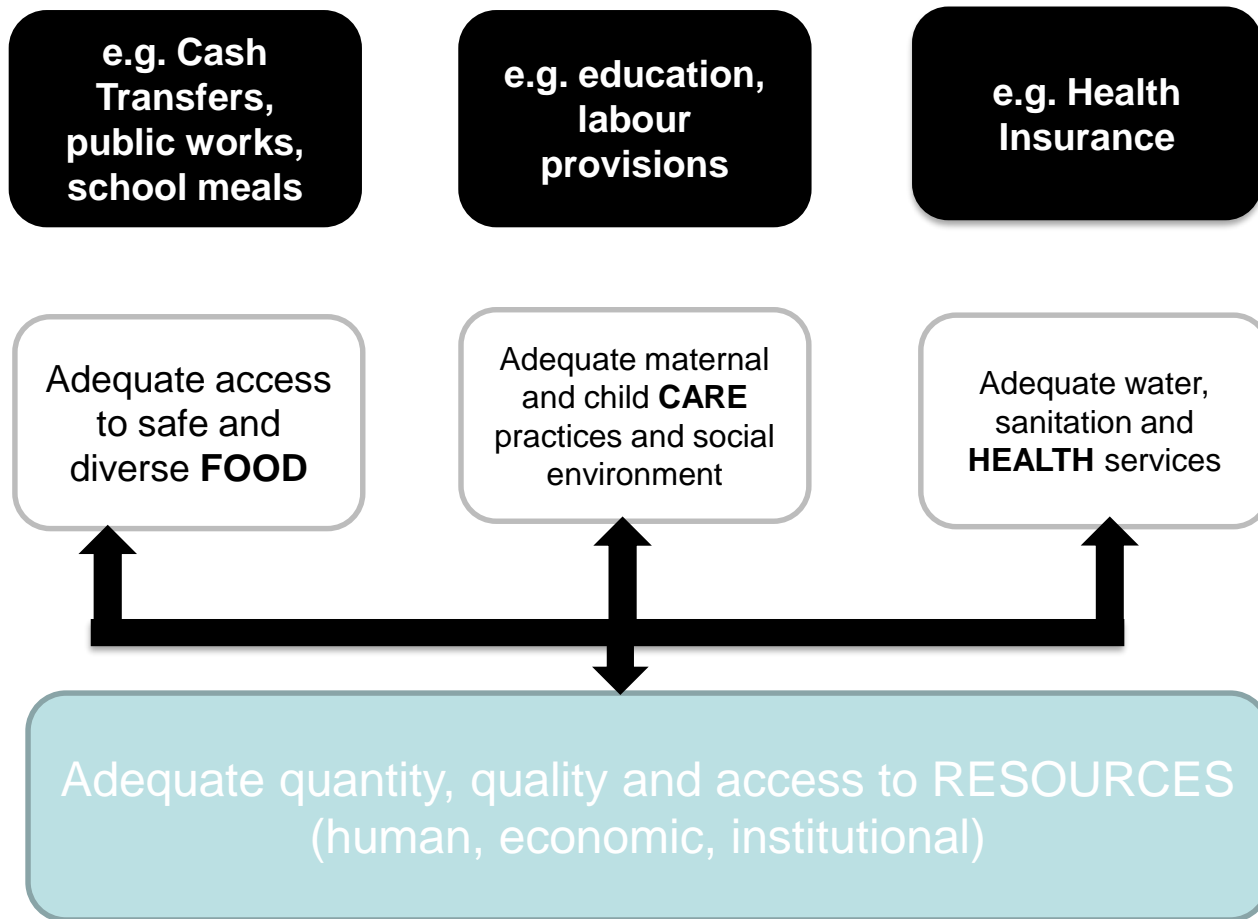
e.g. Cash Transfers, public works, school meals

e.g. education, labour provisions

e.g. Health Insurance

Adequate access to safe and diverse **FOOD**

Adequate maternal and child **CARE** practices and social environment

Adequate water, sanitation and **HEALTH** services

Adequate quantity, quality and access to RESOURCES (human, economic, institutional)